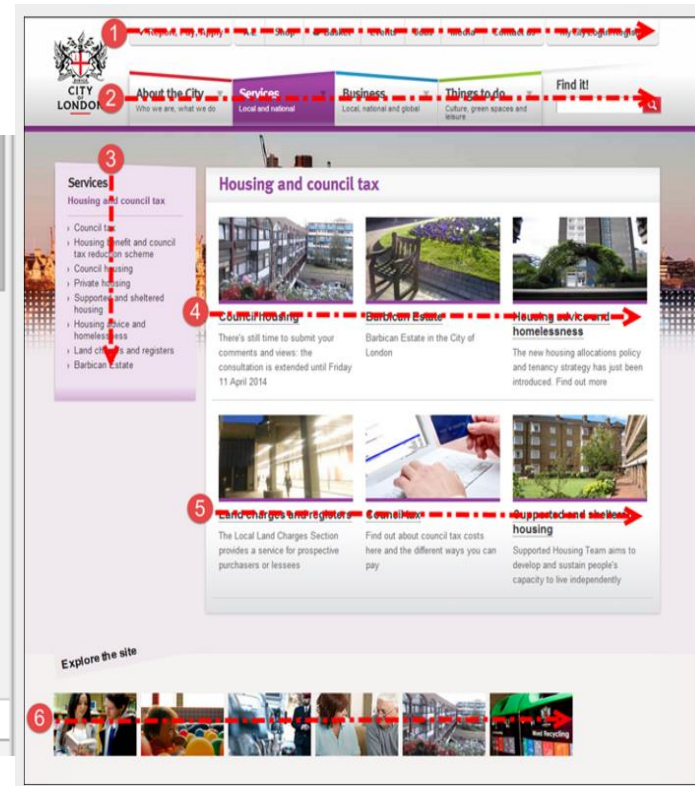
1

Report, Pay, Apply | A-Z | Shop | Basket | Events | Jobs | Media | Contact us | My Pay | Logon | Register

CITY LONDON

2

About the City
Who we are, what we do

Services
Local and national

Business
Local, national and global

Things to do
Culture, green spaces and leisure

Find it!

3

Services

Housing and council tax

Council tax
Housing benefit and council tax reduction scheme
Council housing
Private housing
Supported and sheltered housing
Housing advice and homelessness
Land charges and registers
Barbican Estate

Housing and council tax

4

Council housing
There's still time to submit your comments and views: the consultation is extended until Friday 11 April 2014

Barbican Estate
Barbican Estate in the City of London

Housing advice and homelessness
The new housing allocations policy and tenancy strategy has just been introduced. Find out more

5

Land charges and registers
The Local Land Charges Section provides a service for prospective purchasers or lessees

Council tax
Find out about council tax costs here and the different ways you can pay

Supported and sheltered housing
Supported Housing Team aims to develop and sustain people's capacity to live independently

Explore the site

6

Mixed Recycling